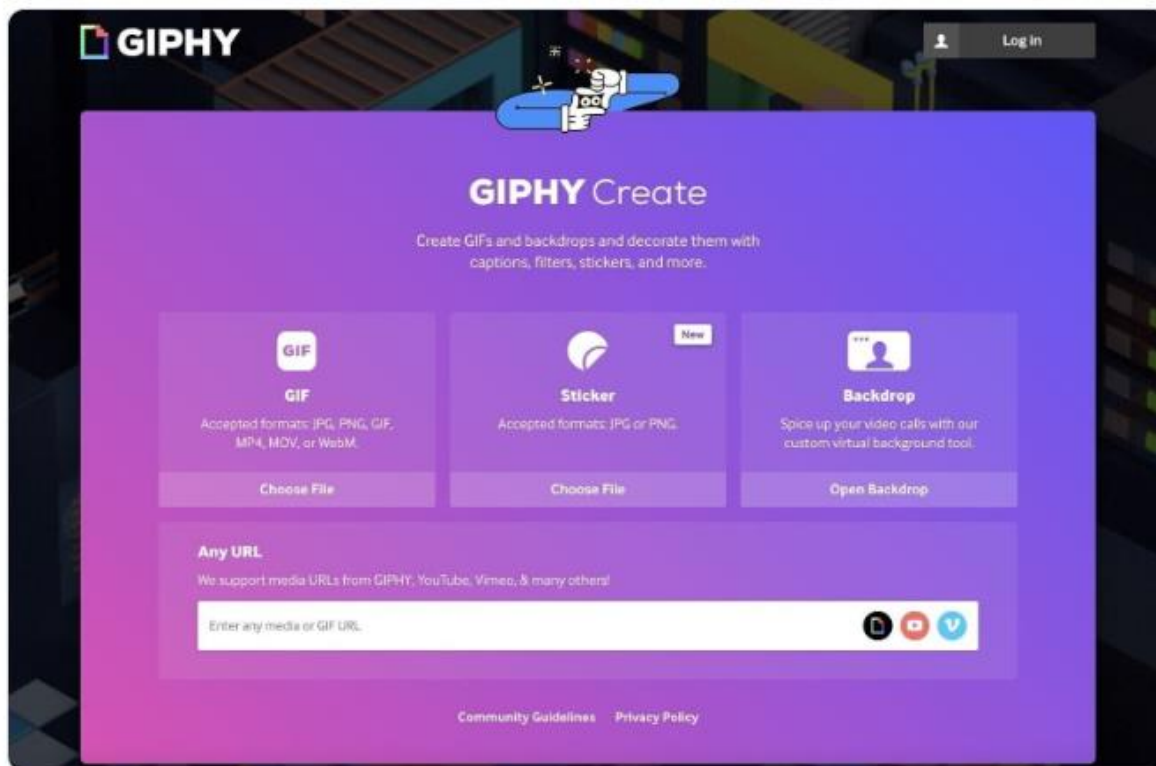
GIPHY

Log in

GIPHY Create

Create GIFs and backdrops and decorate them with captions, filters, stickers, and more.

GIF
GIF
Accepted formats: JPG, PNG, GIF, MP4, MOV, or WebM.
Choose File

New
Sticker
Accepted formats: JPG or PNG.
Choose File

Backdrop
Spice up your video calls with our custom virtual background tool.
Open Backdrop

Any URL
We support media URLs from GIPHY, YouTube, Vimeo, & many others!
Enter any media or GIF URL

Community Guidelines Privacy Policy